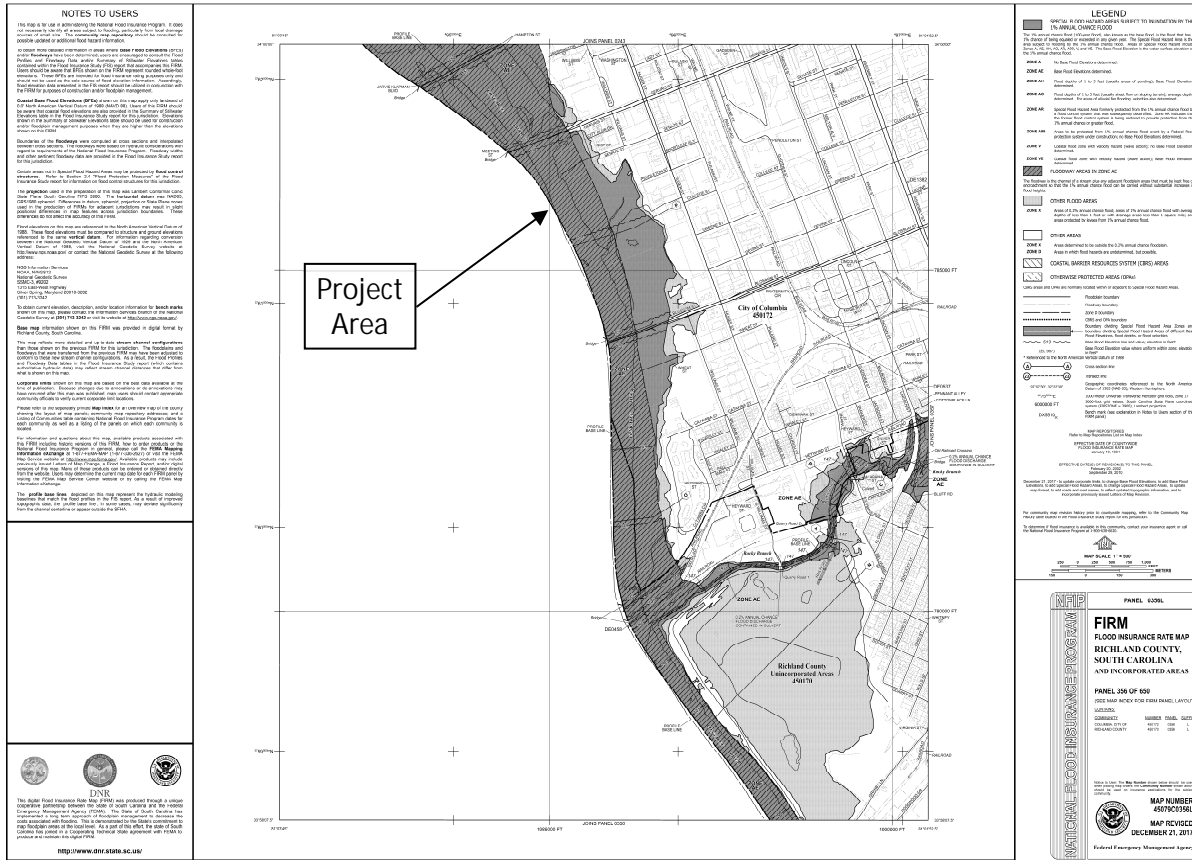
NOTES TO USERS

This map is for use in administering the National Flood Insurance Program. It does not necessarily identify all areas subject to flooding, particularly from local drainage sources of small size. The community map repository should be consulted for possible updated or additional flood hazard information.

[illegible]

Coastal Base Flood Elevations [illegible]

Boundaries of the floodways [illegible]

Certain areas not in Special Flood Hazard Areas may be protected by flood control structures. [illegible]

The projection used in the preparation of this map was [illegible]

Flood elevations on this map are referenced to the North American Vertical Datum of 1988. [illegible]

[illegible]

To obtain current elevation, description, and/or location information for bench marks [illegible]

Base map information shown on this FIRM was provided in digital format by Richland County, South Carolina.

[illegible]

Corporate limits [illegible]

Please refer to the separately printed Map Index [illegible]

For information and questions about this map, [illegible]

The profile base lines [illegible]

DNR

This digital Flood Insurance Rate Map (FIRM) was produced through a unique cooperative partnership between the State of South Carolina and the Federal Emergency Management Agency (FEMA). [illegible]

http://www.dnr.state.sc.us/

JOINS PANEL 0343

Project Area

City of Columbia
450172

ZONE AE

ZONE AC

Rocky Branch

Richland County
Unincorporated Areas
450170

JOINS PANEL 0330

1996000 FT

785000 FT

780000 FT

LEGEND

SPECIAL FLOOD HAZARD AREAS SUBJECT TO INUNDATION BY THE 1% ANNUAL CHANCE FLOOD

ZONE A
ZONE AE
ZONE AH
ZONE AO
ZONE AR
ZONE A99
ZONE V
ZONE VE

FLOODWAY AREAS IN ZONE AE

OTHER FLOOD AREAS

ZONE X

OTHER AREAS

ZONE X
ZONE D

COASTAL BARRIER RESOURCES SYSTEM (CBRS) AREAS

OTHERWISE PROTECTED AREAS (OPAs)

MAP REPOSITORIES

EFFECTIVE DATE OF COUNTYWIDE FLOOD INSURANCE RATE MAP

MAP SCALE 1" = 500'

PANEL 0356L

FIRM
FLOOD INSURANCE RATE MAP
RICHLAND COUNTY,
SOUTH CAROLINA
AND INCORPORATED AREAS

PANEL 356 OF 650

NATIONAL FLOOD INSURANCE PROGRAM

MAP NUMBER
45079C0356L

MAP REVISED
DECEMBER 21, 2017

Federal Emergency Management Agency